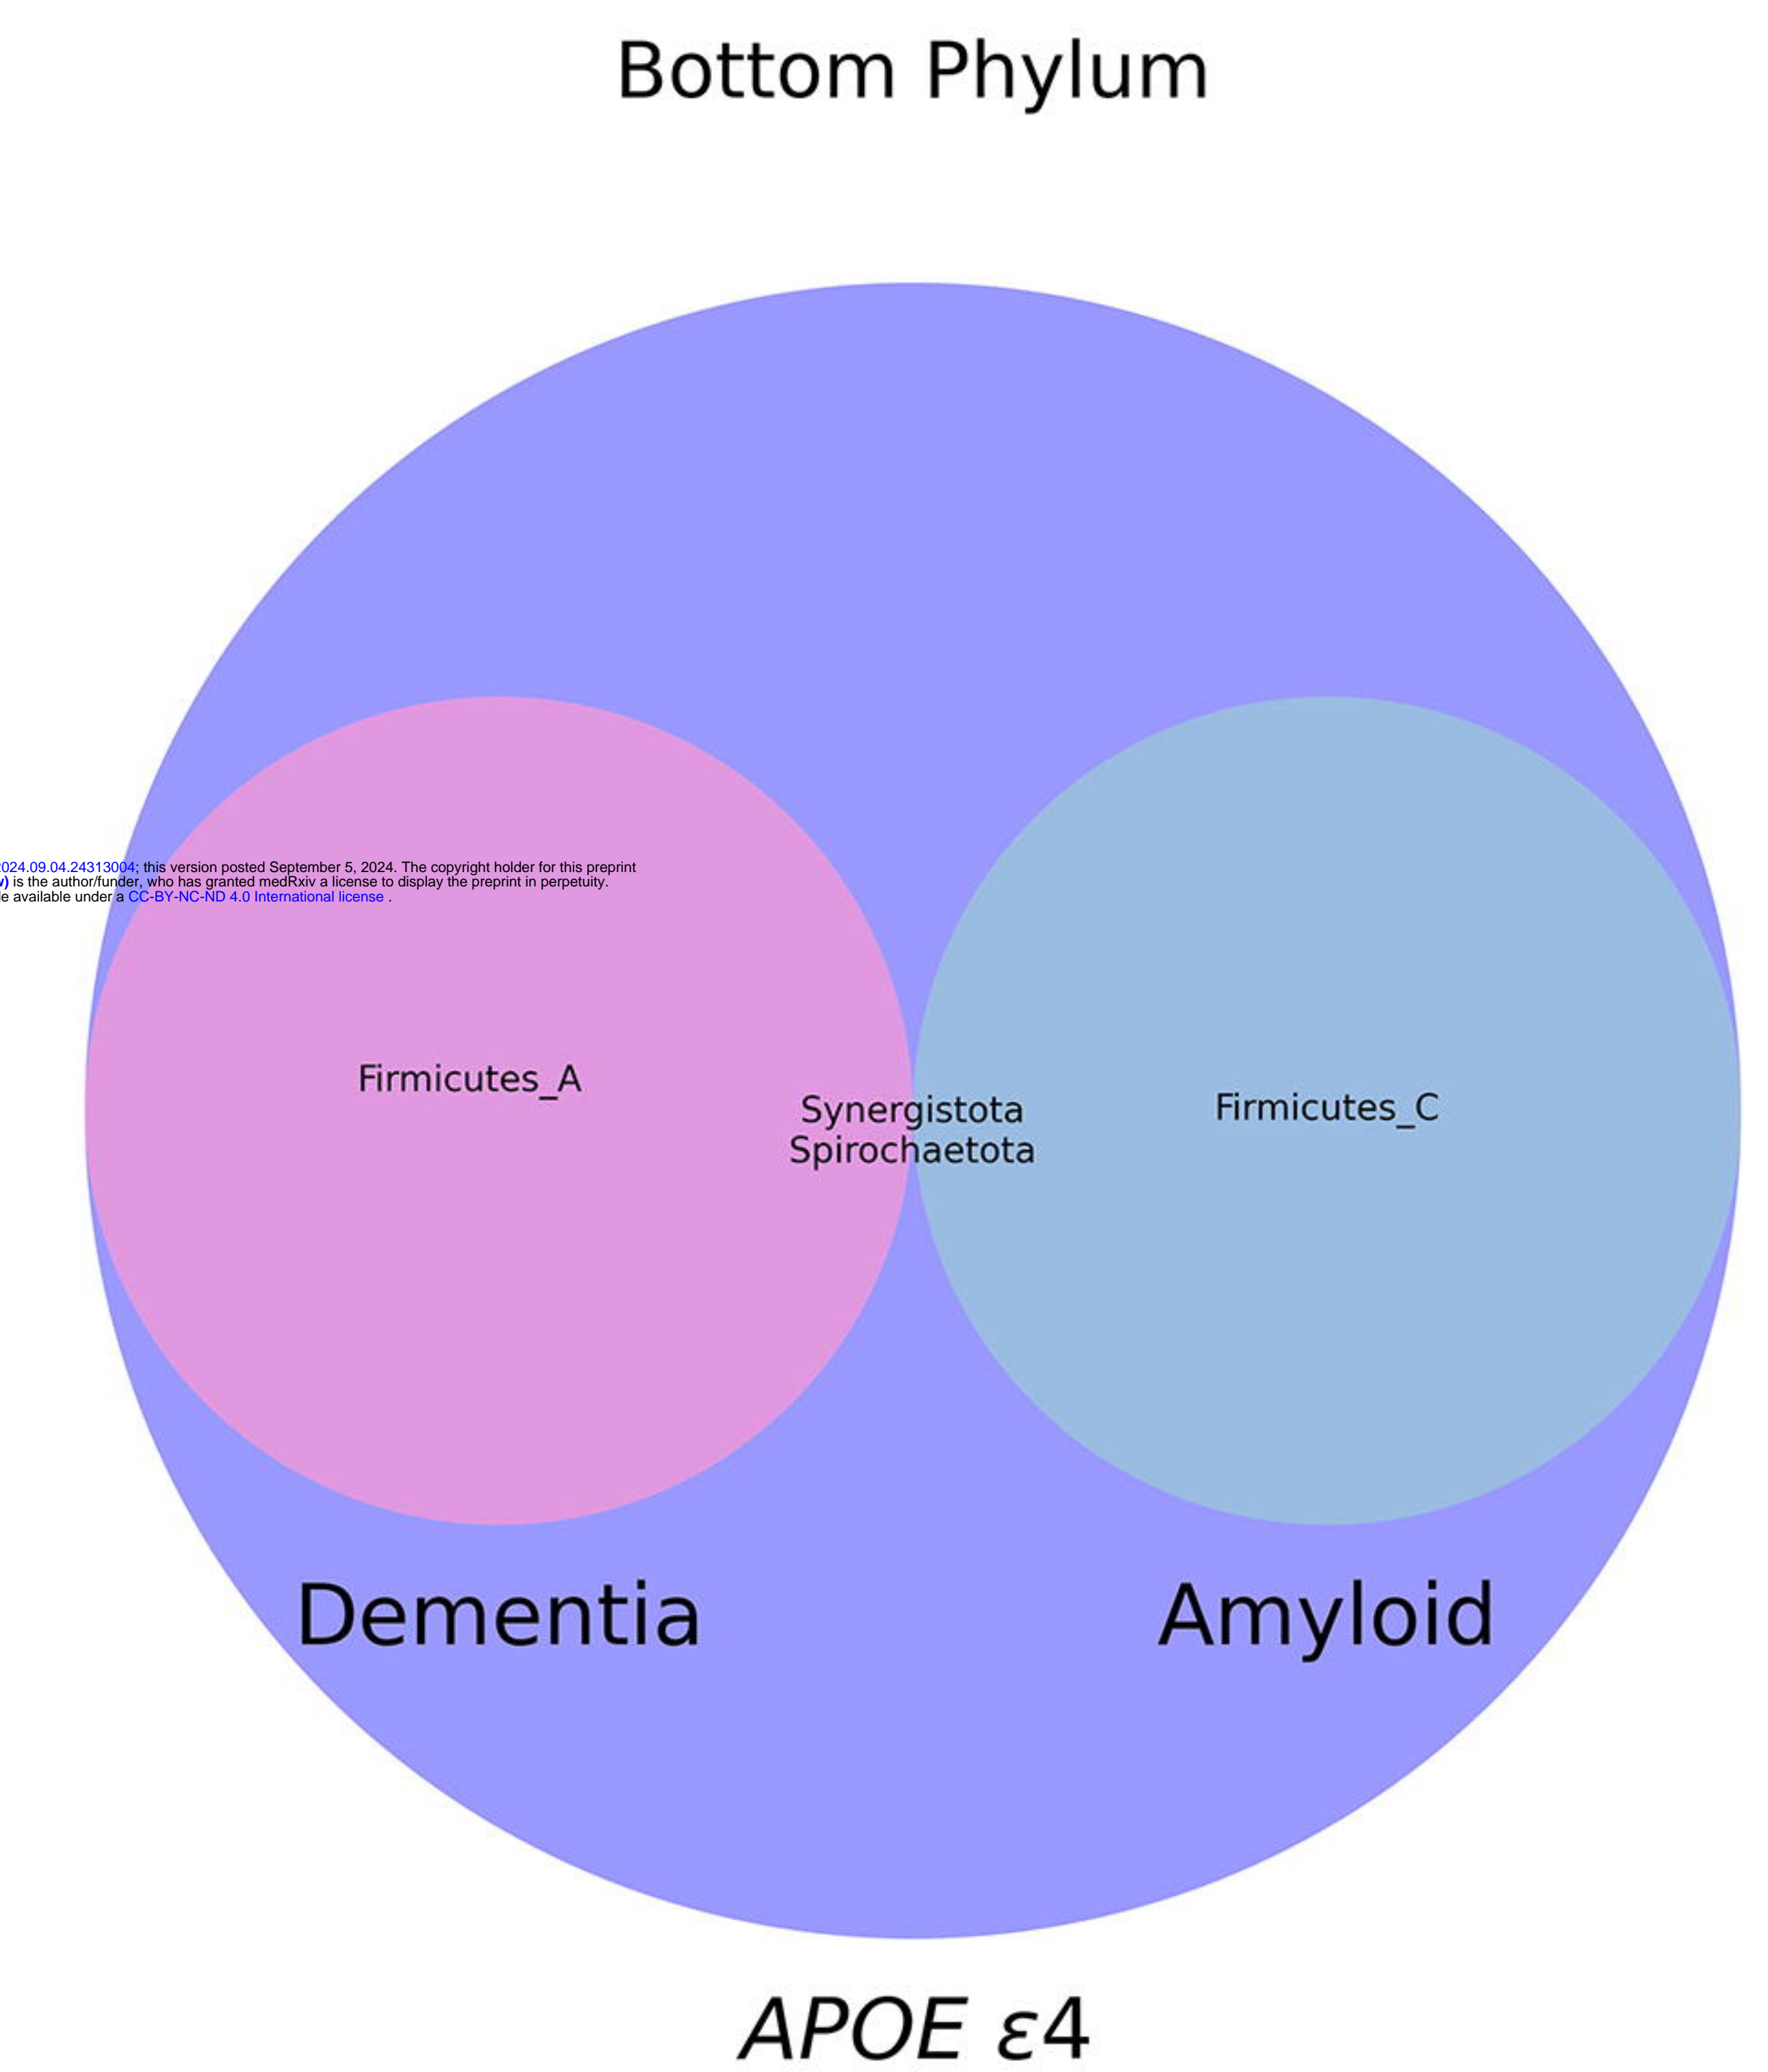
Bottom Phylum

2024.09.04.24313004; this version posted September 5, 2024. The copyright holder for this preprint
y) is the author/funder, who has granted medRxiv a license to display the preprint in perpetuity.
e available under a CC-BY-NC-ND 4.0 International license .

Firmicutes_A

Synergistota
Spirochaetota

Firmicutes_C

Dementia

Amyloid

*APOE* $\varepsilon4$